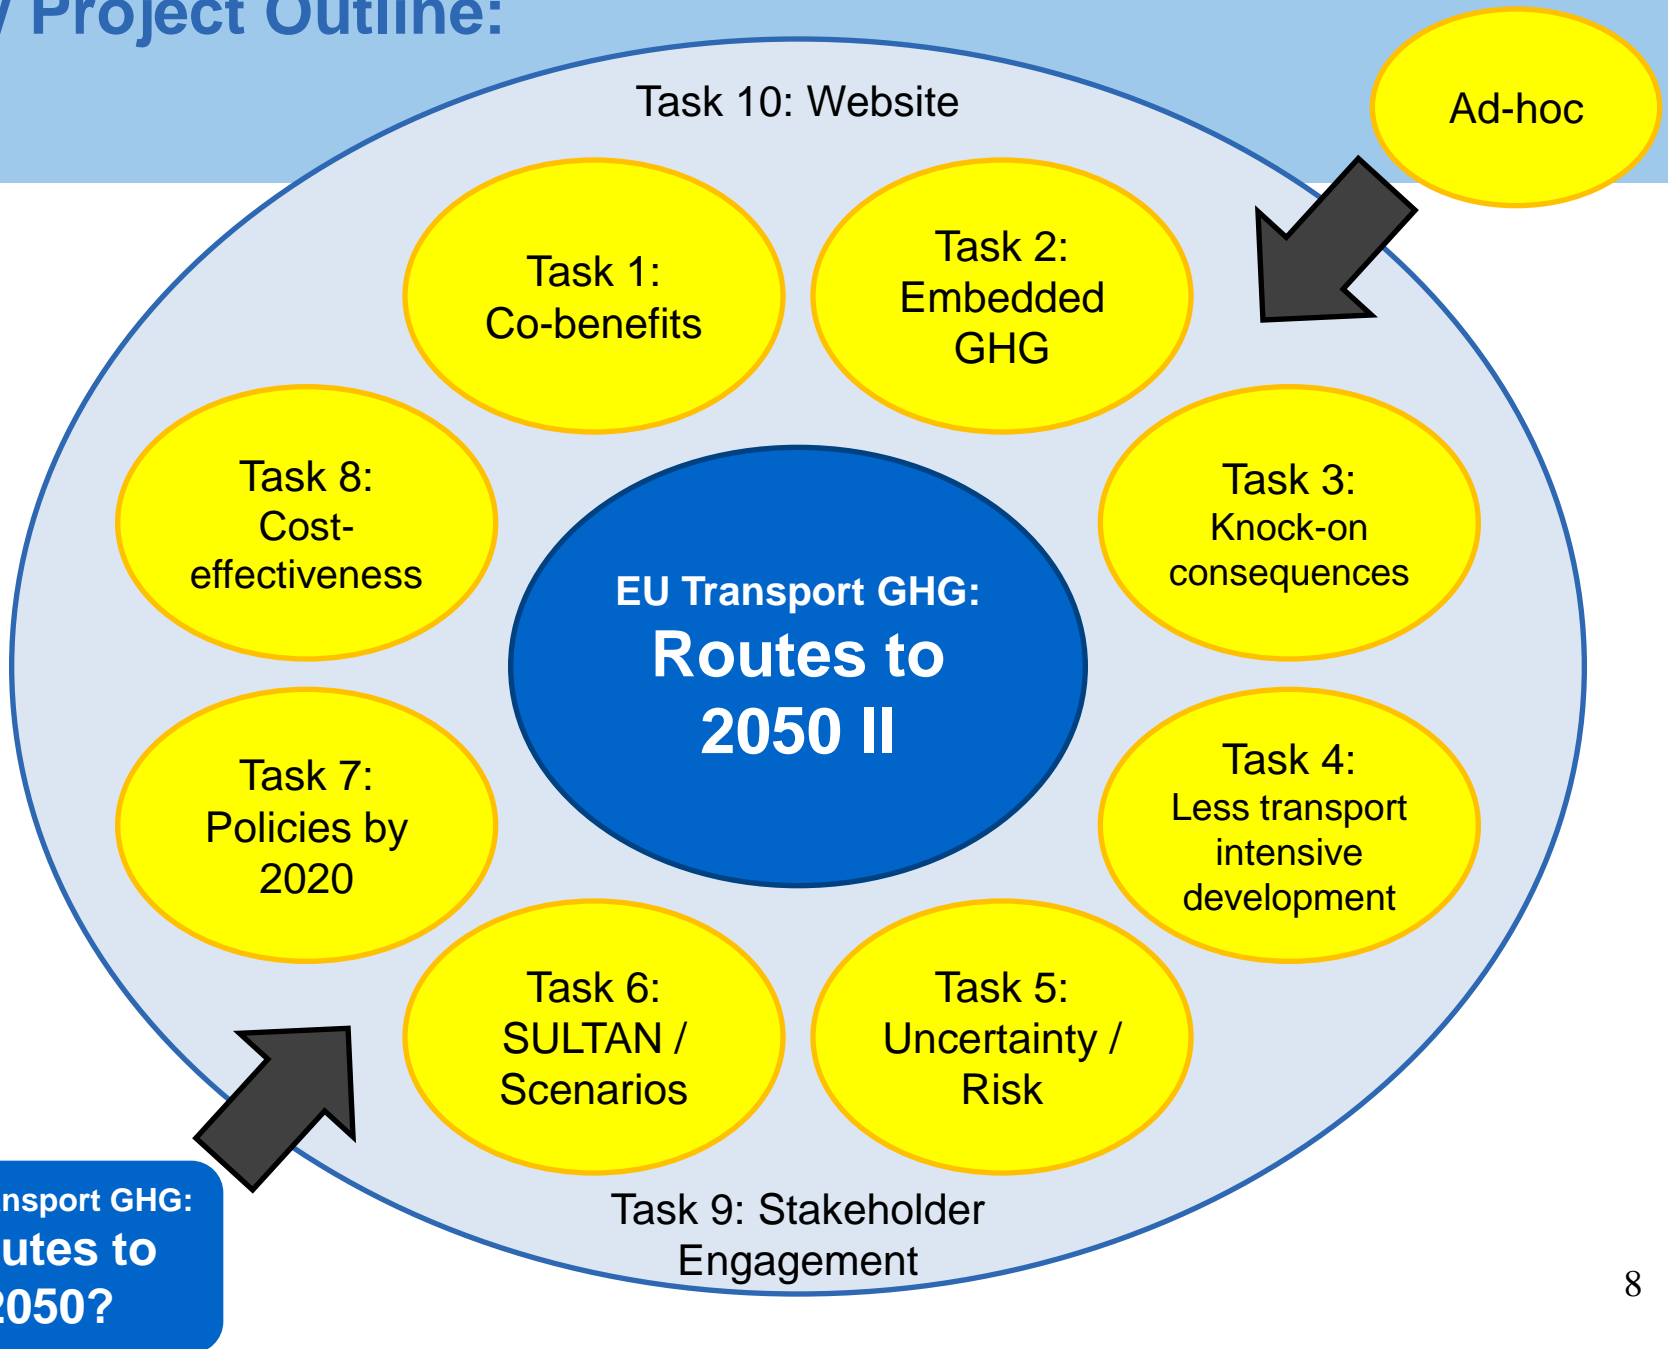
Project Outline:

Task 10: Website

Ad-hoc

Task 1: Co-benefits

Task 2: Embedded GHG

Task 8: Cost-effectiveness

EU Transport GHG: Routes to 2050 II

Task 3: Knock-on consequences

Task 7: Policies by 2020

Task 4: Less transport intensive development

Task 6: SULTAN / Scenarios

Task 5: Uncertainty / Risk

Task 9: Stakeholder Engagement

nsport GHG: utes to 2050?

8